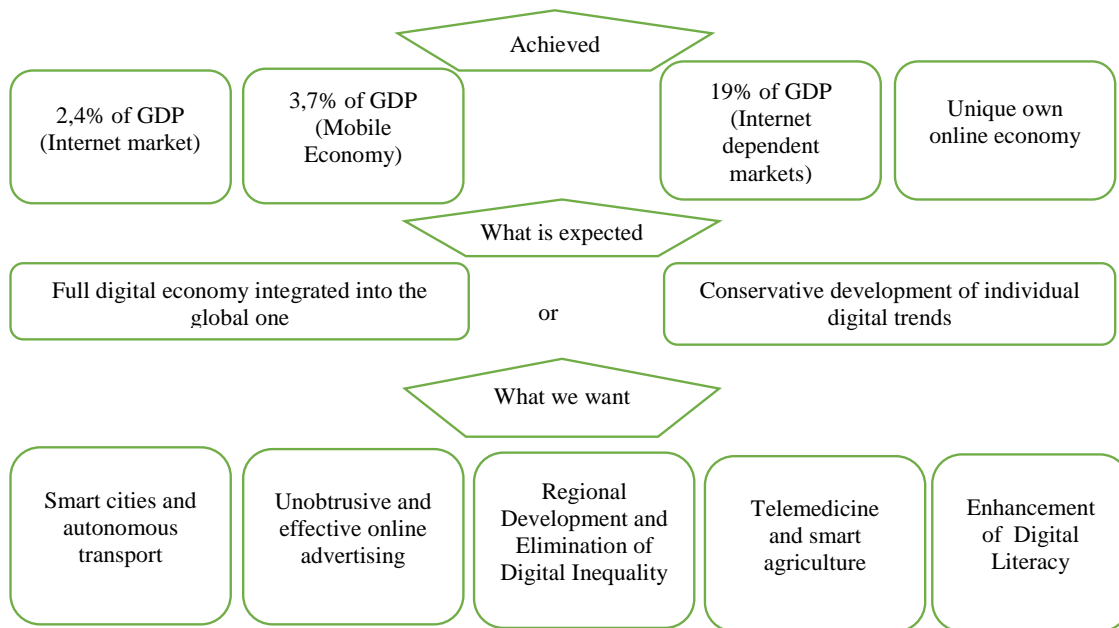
Achieved

2,4% of GDP (Internet market)

3,7% of GDP (Mobile Economy)

19% of GDP (Internet dependent markets)

Unique own online economy

What is expected

Full digital economy integrated into the global one

or

Conservative development of individual digital trends

What we want

Smart cities and autonomous transport

Unobtrusive and effective online advertising

Regional Development and Elimination of Digital Inequality

Telemedicine and smart agriculture

Enhancement of Digital Literacy